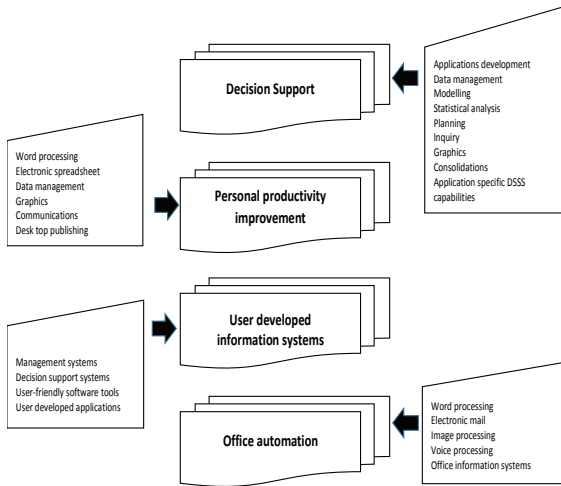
Decision Support

Applications development
Data management
Modelling
Statistical analysis
Planning
Inquiry
Graphics
Consolidations
Application specific DSSS capabilities

Word processing
Electronic spreadsheet
Data management
Graphics
Communications
Desk top publishing

Personal productivity improvement

Management systems
Decision support systems
User-friendly software tools
User developed applications

User developed information systems

Office automation

Word processing
Electronic mail
Image processing
Voice processing
Office information systems